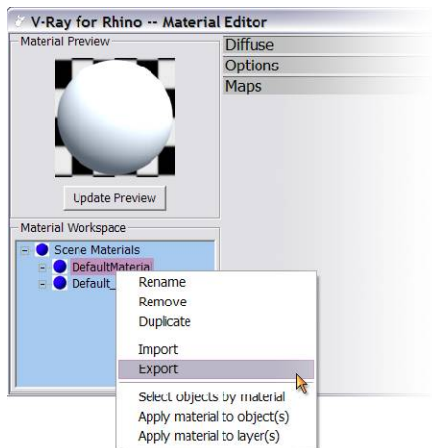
V-Ray for Rhino -- Material Editor

Material Preview

Diffuse

Options

Maps

Update Preview

Material Workspace

Scene Materials

DefaultMateria

Default_

Rename

Remove

Duplicate

Import

Export

Select objects by material

Apply material to object(s)

Apply material to layer(s)